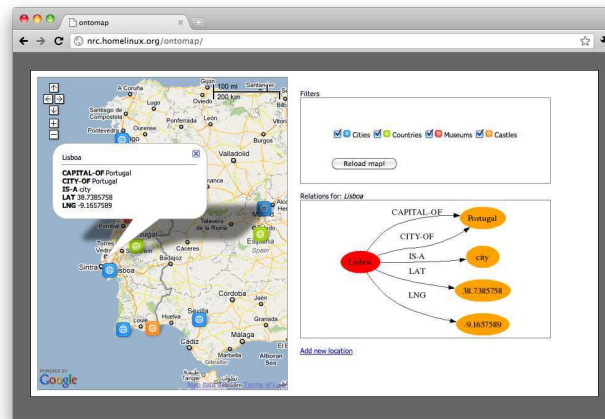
ontomap
nrc.homelinux.org/ontomap/

A Coruña
Lugo
Gijón
Oviedo
Santander
Bilb
100 mi
200 km
Santiago de Compostela
Ponferrada
León
Pontevedra
Ourense
Vitori
Burgos
Valladolid
Lisboa
CAPITAL-OF Portugal
CITY-OF Portugal
IS-A city
LAT 38.7385758
LNG -9.1657589
Torres Vedras
Sintra
Lisboa
Cáceres
Badajoz
Talavera de la Reina
España
Spain
Córdoba
Jaén
Huelva
Sevilla
Granada
Cádiz
Málaga
Marbella
Almería
Gibraltar
POWERED BY
Google
Map data ©2010 Tele Atlas - Terms of Use

Filters
Cities Countries Museums Castles
Reload map!

Relations for: Lisboa
Lisboa
CAPITAL-OF
Portugal
CITY-OF
IS-A
city
LAT
38.7385758
LNG
-9.1657589

Add new location